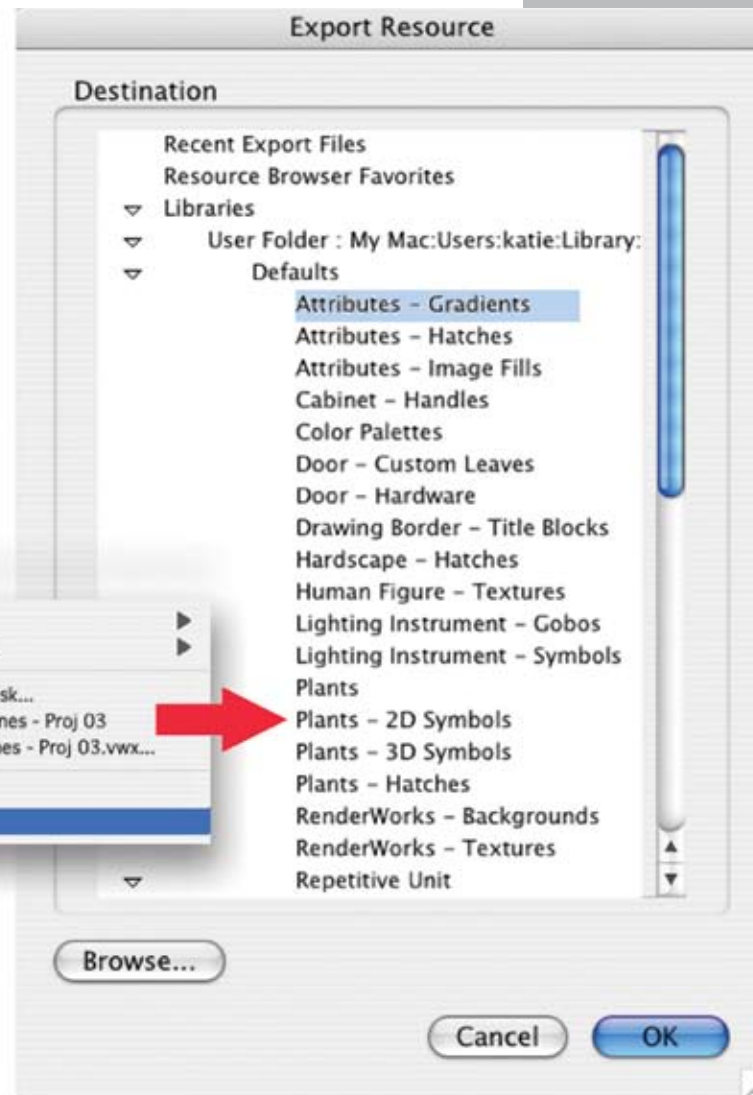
Export Resource

Destination

Recent Export Files
Resource Browser Favorites
Libraries
User Folder : My Mac:Users:katie:Library:
Defaults
Attributes - Gradients
Attributes - Hatches
Attributes - Image Fills
Cabinet - Handles
Color Palettes
Door - Custom Leaves
Door - Hardware
Drawing Border - Title Blocks
Hardscape - Hatches
Human Figure - Textures
Lighting Instrument - Gobos
Lighting Instrument - Symbols
Plants
Plants - 2D Symbols
Plants - 3D Symbols
Plants - Hatches
RenderWorks - Backgrounds
RenderWorks - Textures
Repetitive Unit

sk...
nes - Proj 03
es - Proj 03.vwx...

Browse...

Cancel

OK